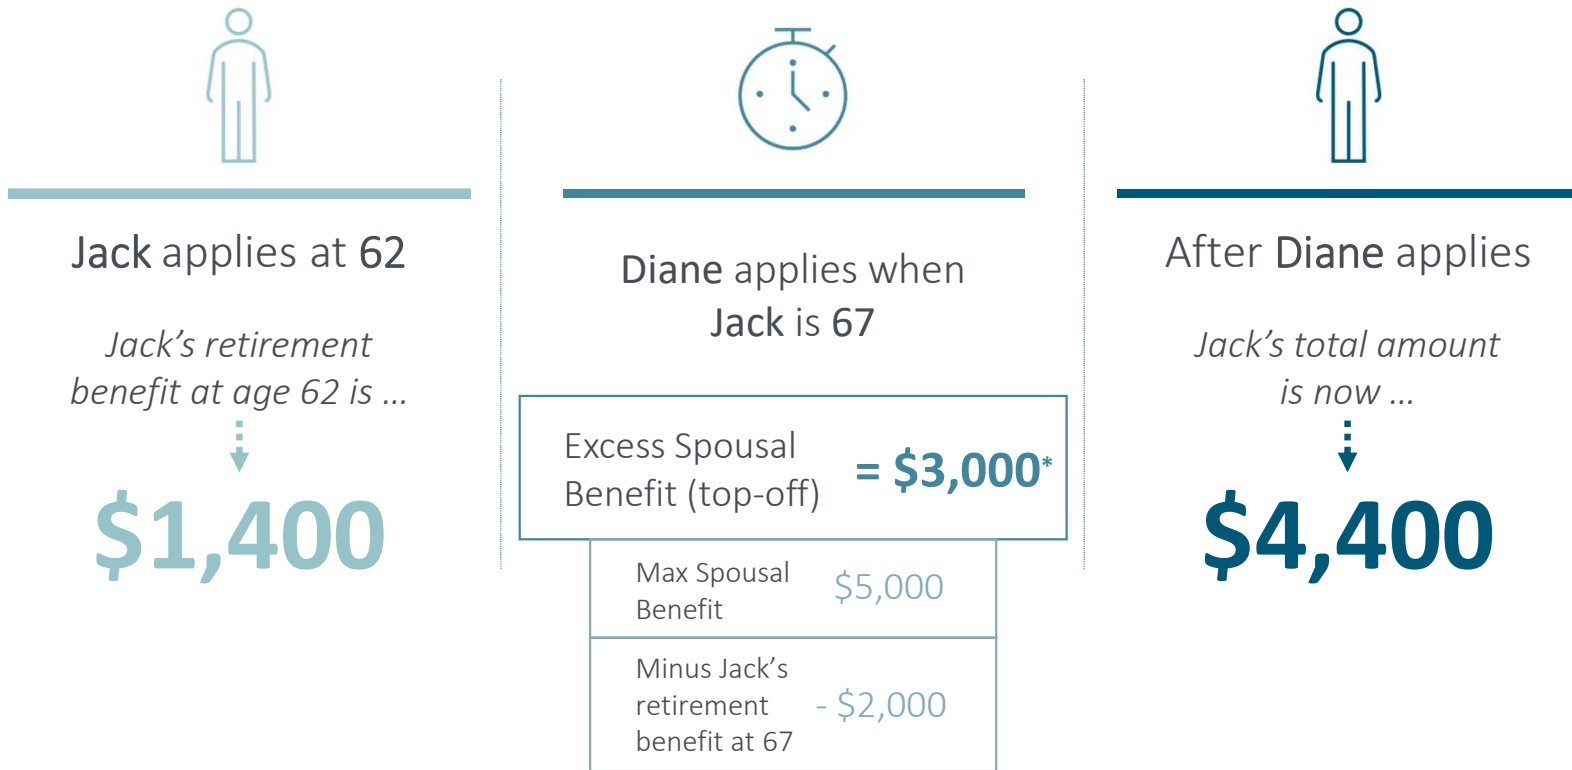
Jack applies at 62

Jack’s retirement benefit at age 62 is …

$1,400

Diane applies when Jack is 67

Excess Spousal Benefit (top-off) = $3,000*

Max Spousal Benefit $5,000

Minus Jack’s retirement benefit at 67 - $2,000

After Diane applies

Jack’s total amount is now …

$4,400